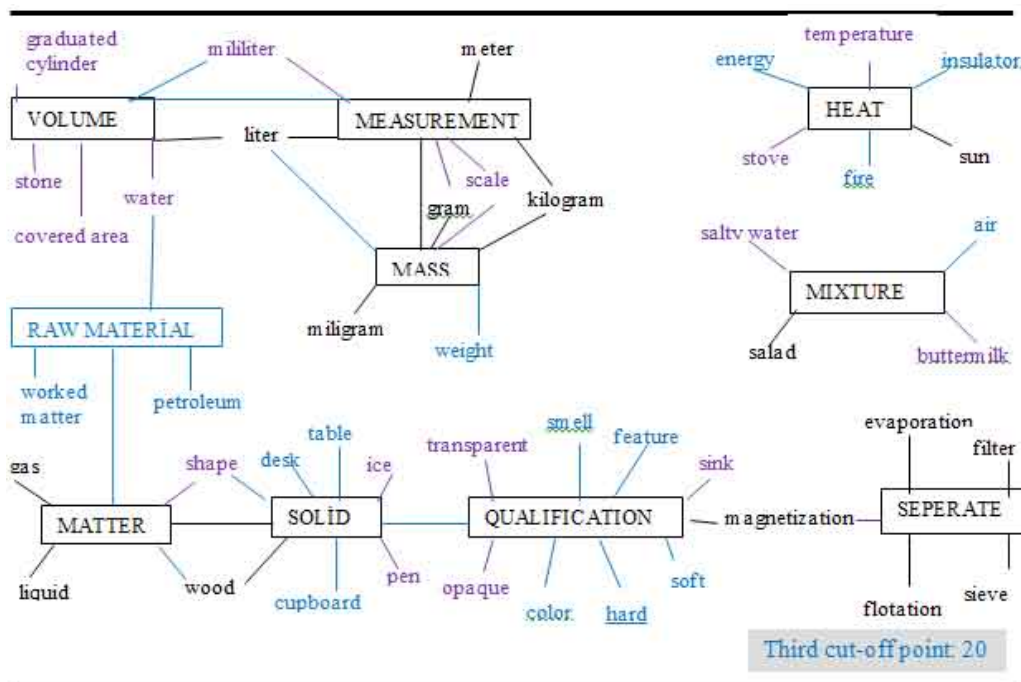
graduated cylinder
mililiter
meter
VOLUME
MEASUREMENT
liter
stone
water
scale
covered area
gram
kilogram
MASS
RAW MATERİAL
miligram
weight
worked matter
petroleum
temperature
energy
insulator
HEAT
stove
fire
sun
saltv water
air
MIXTURE
salad
buttermilk
table
smell
feature
desk
ice
transparent
sink
gas
shape
MATTER
SOLİD
QUALIFICATION
magnetization
liquid
wood
pen
opaque
soft
cupboard
color.
hard
evaporation
filter
SEPERATE
sieve
flotation
Third cut-off point: 20